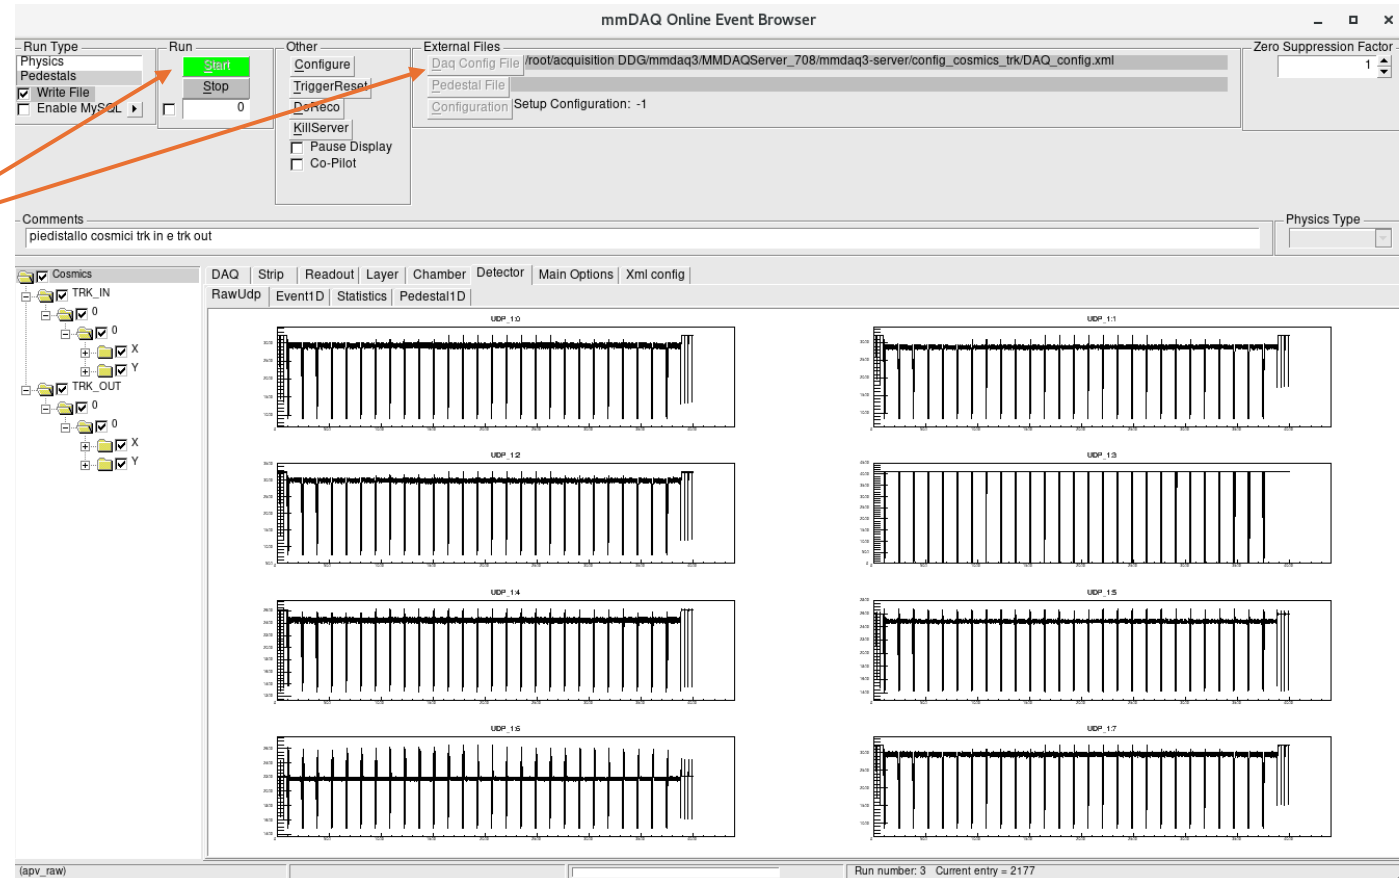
mmDAQ Online Event Browser

Run Type
Physics
Pedestals
Write File
Enable MySQL

Run
Start
Stop
0

Other
Configure
TriggerReset
DoReco
KillServer
Pause Display
Co-Pilot

External Files
Daq Config File /root/acquisition DDG/mmdaq3/MMDAQServer_708/mmdaq3-server/config_cosmics_trk/DAQ_config.xml
Pedestal File
Configuration Setup Configuration: -1

Zero Suppression Factor
1

Comments
piedistallo cosmici trk in e trk out

Physics Type

Cosmics
TRK_IN
0
0
X
Y
TRK_OUT
0
0
X
Y

DAQ | Strip | Readout | Layer | Chamber | Detector | Main Options | Xml config
RawUdp | Event1D | Statistics | Pedestal1D

UDP_1:0
UDP_1:1
UDP_1:2
UDP_1:3
UDP_1:4
UDP_1:5
UDP_1:6
UDP_1:7

(apv_raw)
Run number: 3 Current entry = 2177